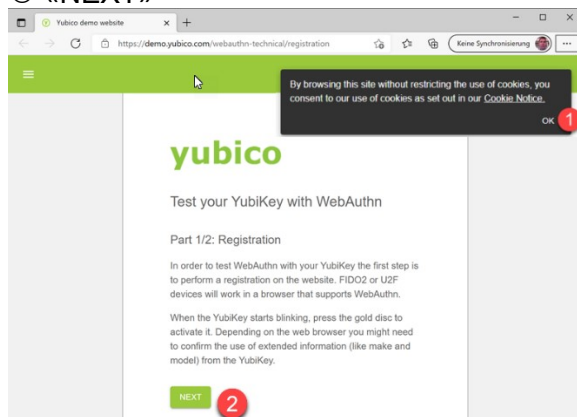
③ «NEXT»

Yubico demo website

https://demo.yubico.com/webauthn-technical/registration

Keine Synchronisierung

By browsing this site without restricting the use of cookies, you consent to our use of cookies as set out in our Cookie Notice.

OK

1

yubico

Test your YubiKey with WebAuthn

Part 1/2: Registration

In order to test WebAuthn with your YubiKey the first step is to perform a registration on the website. FIDO2 or U2F devices will work in a browser that supports WebAuthn.

When the YubiKey starts blinking, press the gold disc to activate it. Depending on the web browser you might need to confirm the use of extended information (like make and model) from the YubiKey.

NEXT

2